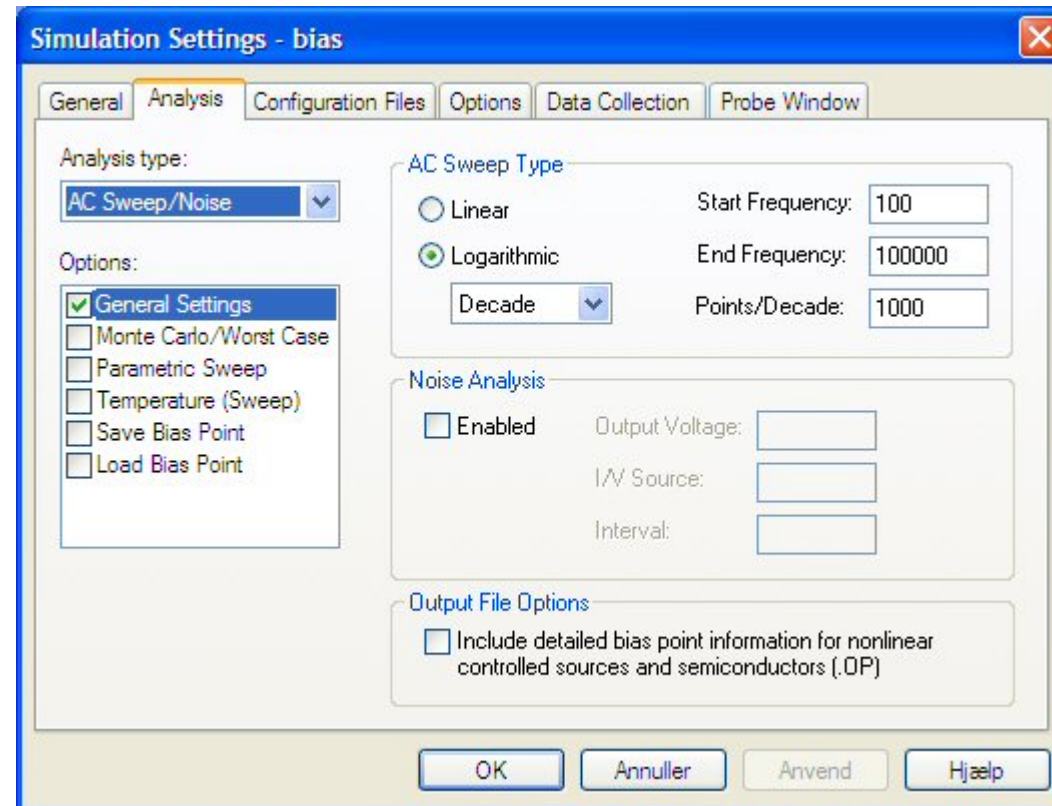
Simulation Settings - bias

General | Analysis | Configuration Files | Options | Data Collection | Probe Window

Analysis type:

AC Sweep/Noise

Options:

General Settings
Monte Carlo/Worst Case
Parametric Sweep
Temperature (Sweep)
Save Bias Point
Load Bias Point

AC Sweep Type

Linear

Logarithmic

Decade

Start Frequency: 100

End Frequency: 100000

Points/Decade: 1000

Noise Analysis

Enabled

Output Voltage:

I/V Source:

Interval:

Output File Options

Include detailed bias point information for nonlinear controlled sources and semiconductors (.OP)

OK | Annuller | Anvend | Hjælp